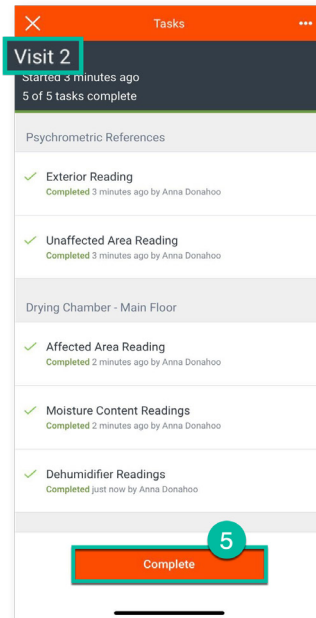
Tasks

Visit 2
Started 3 minutes ago
5 of 5 tasks complete

Psychrometric References

Exterior Reading
Completed 3 minutes ago by Anna Donahoo

Unaffected Area Reading
Completed 3 minutes ago by Anna Donahoo

Drying Chamber - Main Floor

Affected Area Reading
Completed 2 minutes ago by Anna Donahoo

Moisture Content Readings
Completed 2 minutes ago by Anna Donahoo

Dehumidifier Readings
Completed just now by Anna Donahoo

5

Complete